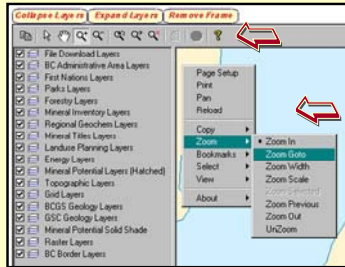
Collapse Layers
Expand Layers
Remove Frame

File Download Layers
BC Administrative Area Layers
First Nations Layers
Parks Layers
Forestry Layers
Mineral Inventory Layers
Regional Geochem Layers
Mineral Titles Layers
Landuse Planning Layers
Energy Layers
Mineral Potential Layers (Hatched)
Topographic Layers
Grid Layers
BCGS Geology Layers
GSC Geology Layers
Mineral Potential Solid Shade
Raster Layers
BC Border Layers

Page Setup
Print
Pan
Reload
Copy
Zoom
Bookmarks
Select
View
About

Zoom In
Zoom Goto
Zoom Width
Zoom Scale
Zoom Selected
Zoom Previous
Zoom Out
UnZoom